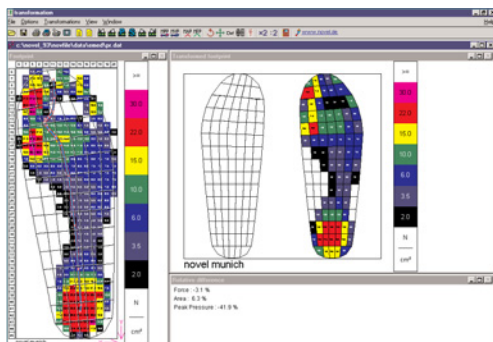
transformation

File Options Transformations View Window

www.novel.de

c:\novel_55\novelfile\data\emed\px.dat

Footprint

Transformed footprint

kPa

30.0

22.0

15.0

10.0

6.0

3.5

2.0

N

cm²

kPa

30.0

22.0

15.0

10.0

6.0

3.5

2.0

N

cm²

novel munich

Relative difference

Force : -3.1 %

Area : 6.3 %

Peak Pressure : -41.9 %